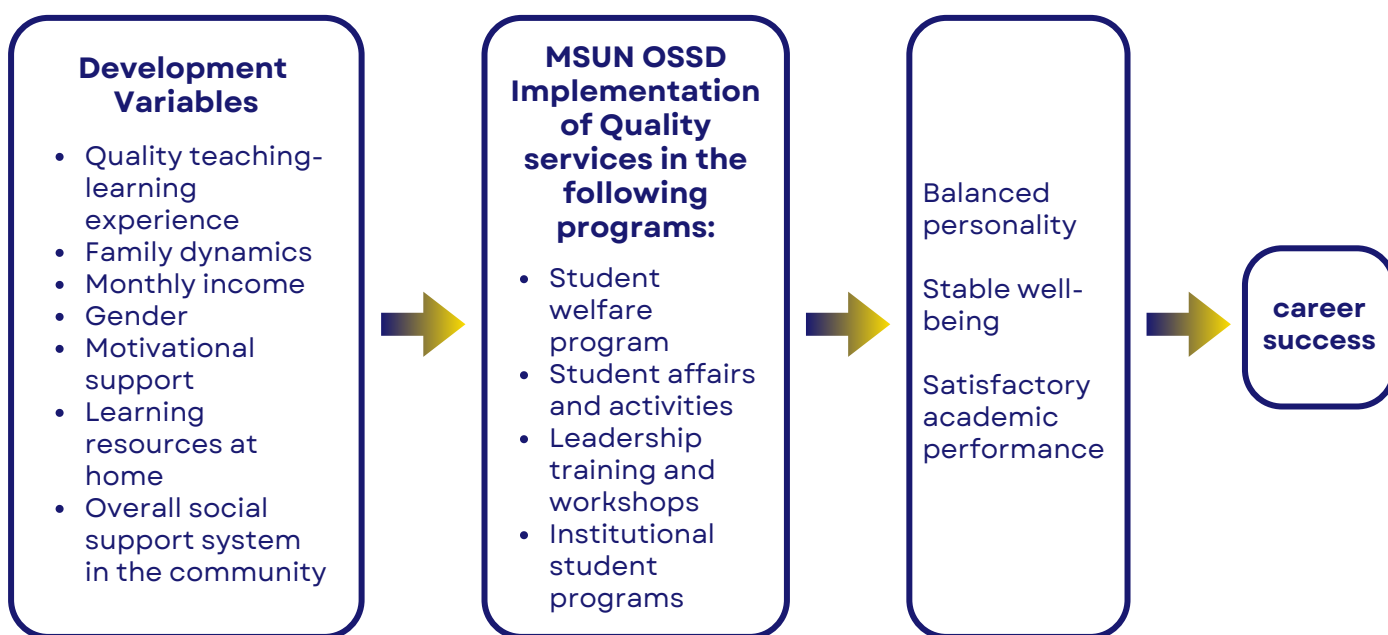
Development Variables

- Quality teaching-learning experience
- Family dynamics
- Monthly income
- Gender
- Motivational support
- Learning resources at home
- Overall social support system in the community

MSUN OSSD Implementation of Quality services in the following programs:

- Student welfare program
- Student affairs and activities
- Leadership training and workshops
- Institutional student programs

Balanced personality

Stable well-being

Satisfactory academic performance

career success